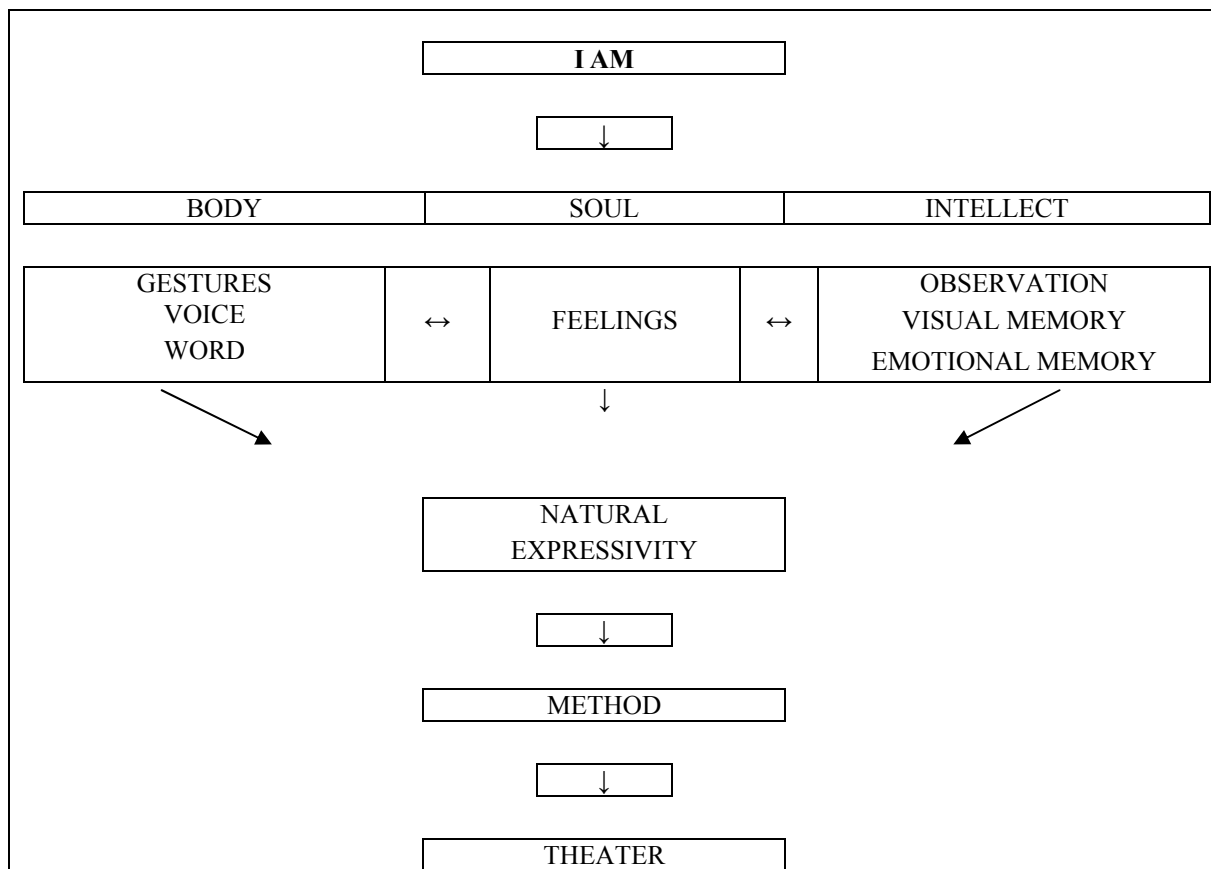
I AM

↓

| BODY | SOUL | INTELLECT |
|---|---|---|

| GESTURES VOICE WORD | ↔ | FEELINGS | ↔ | OBSERVATION VISUAL MEMORY EMOTIONAL MEMORY |
|---|---|---|---|---|

↓

NATURAL EXPRESSIVITY

↓

METHOD

↓

THEATER